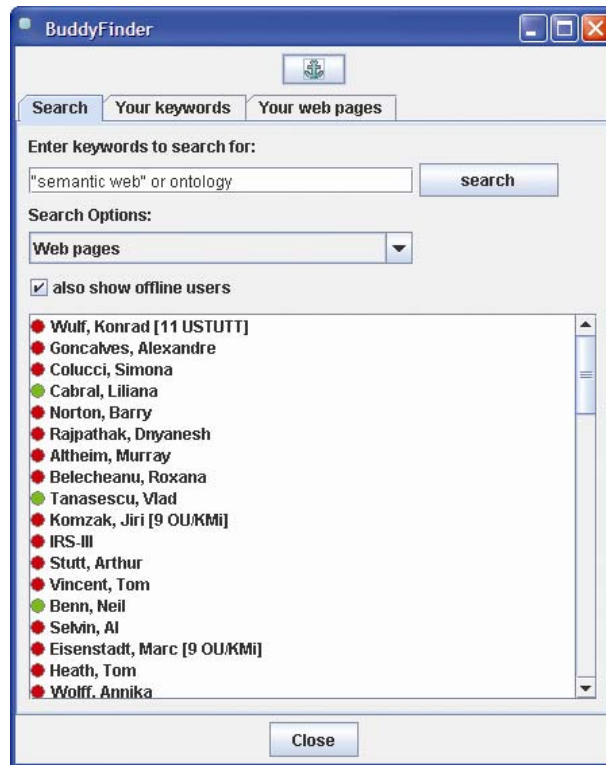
BuddyFinder

Search | Your keywords | Your web pages

Enter keywords to search for:

"semantic web" or ontology

search

Search Options:

Web pages

also show offline users

Wulf, Konrad [11 USTUTT]
Goncalves, Alexandre
Colucci, Simona
Cabral, Liliana
Norton, Barry
Rajpathak, Dnyanesh
Altheim, Murray
Belecheanu, Roxana
Tanasescu, Vlad
Komzak, Jiri [9 OU/KMi]
IRS-III
Stutt, Arthur
Vincent, Tom
Benn, Neil
Selvin, Al
Eisenstadt, Marc [9 OU/KMi]
Heath, Tom
Wolff, Annika

Close